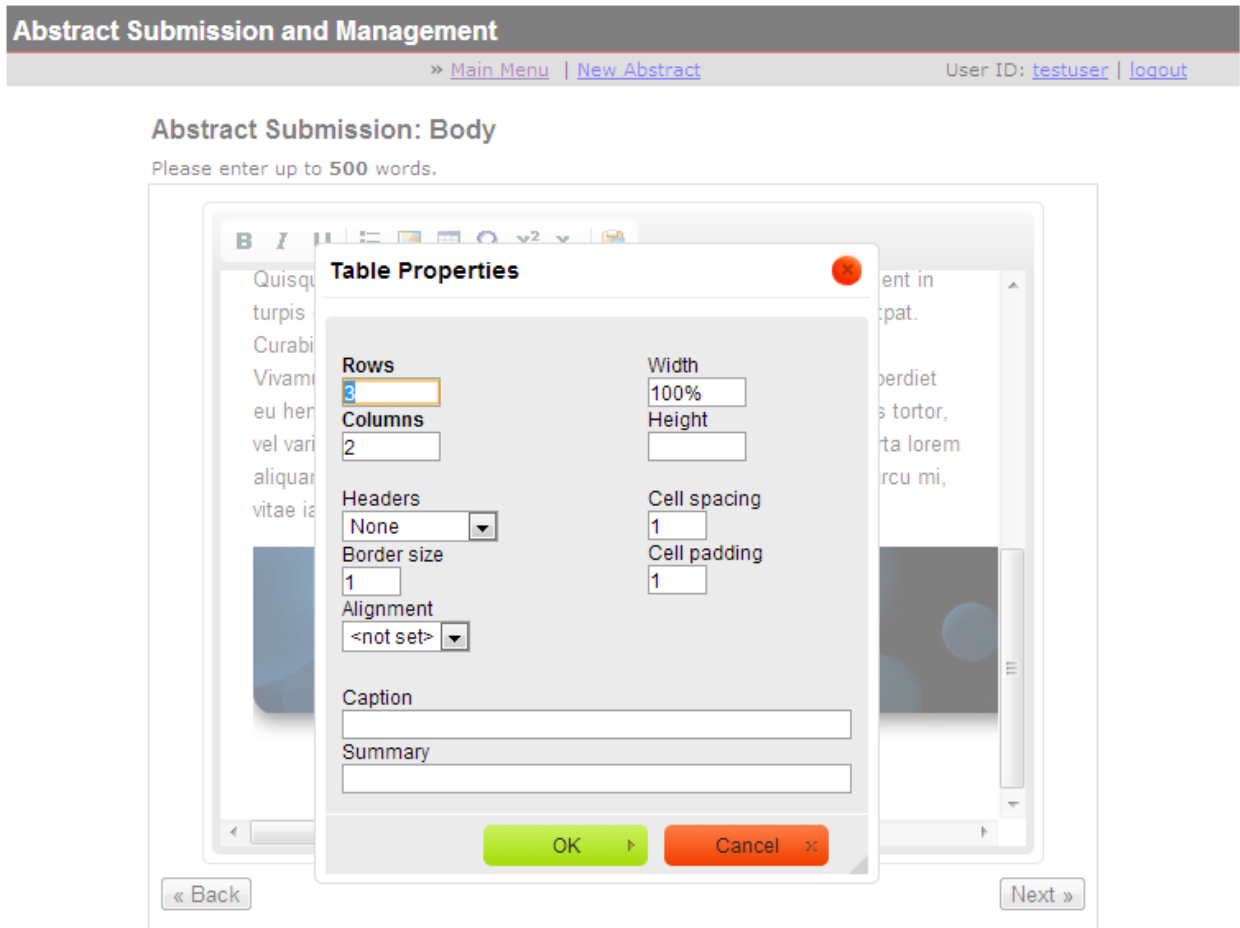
Abstract Submission and Management

» Main Menu | New Abstract

User ID: testuser | logout

Abstract Submission: Body

Please enter up to **500** words.

B I U $x^2$ x

Quisqu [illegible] ent in turpis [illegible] tpat. Curabi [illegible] Vivam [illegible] perdiet eu her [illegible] s tortor, vel vari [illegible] rta lorem aliquar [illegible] rcu mi, vitae ia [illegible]

Table Properties

Rows
3
Columns
2

Width
100%
Height

Headers
None
Border size
1
Alignment
<not set>

Cell spacing
1
Cell padding
1

Caption

Summary

OK
Cancel

« Back

Next »